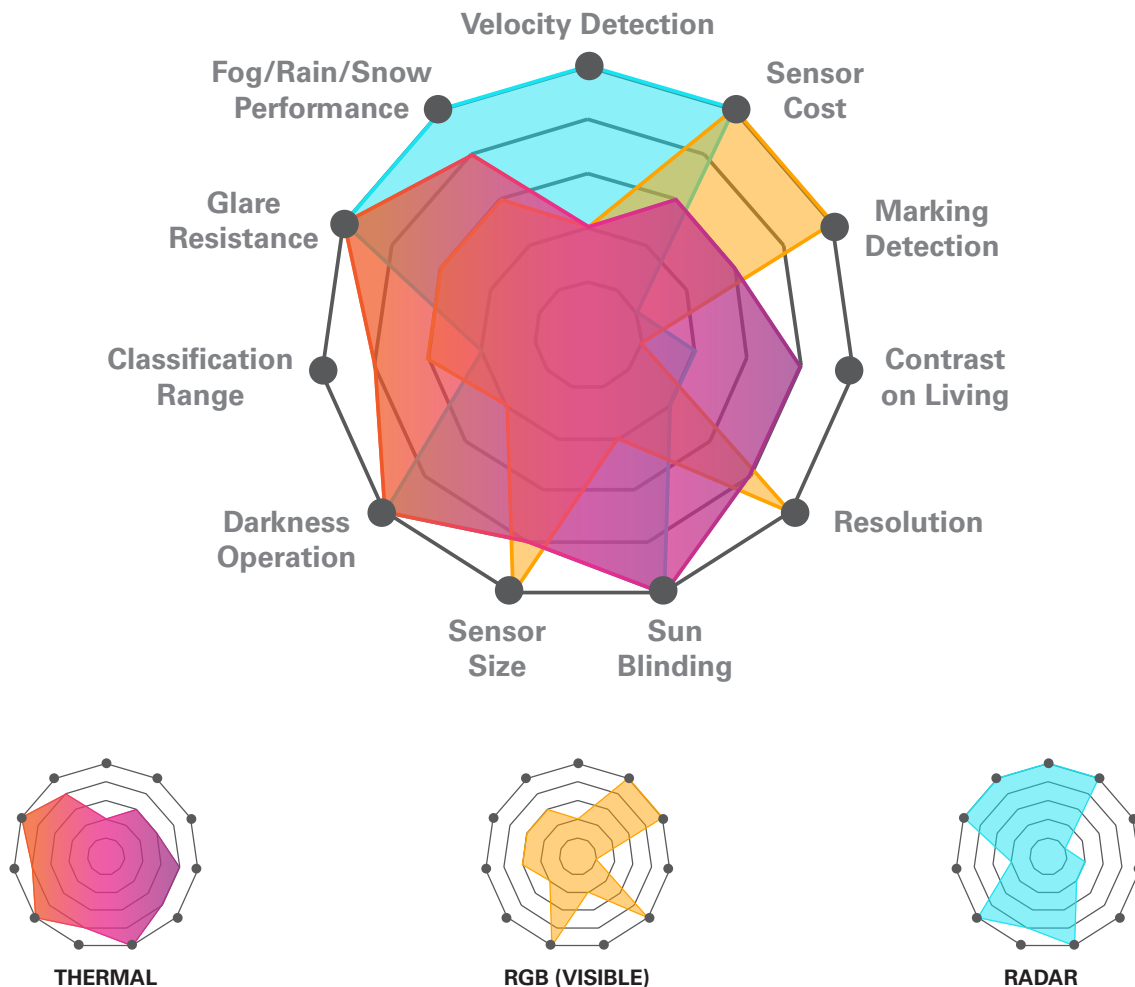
Velocity Detection

Sensor Cost

Marking Detection

Contrast on Living

Resolution

Sun Blinding

Sensor Size

Darkness Operation

Classification Range

Glare Resistance

Fog/Rain/Snow Performance

THERMAL

RGB (VISIBLE)

RADAR